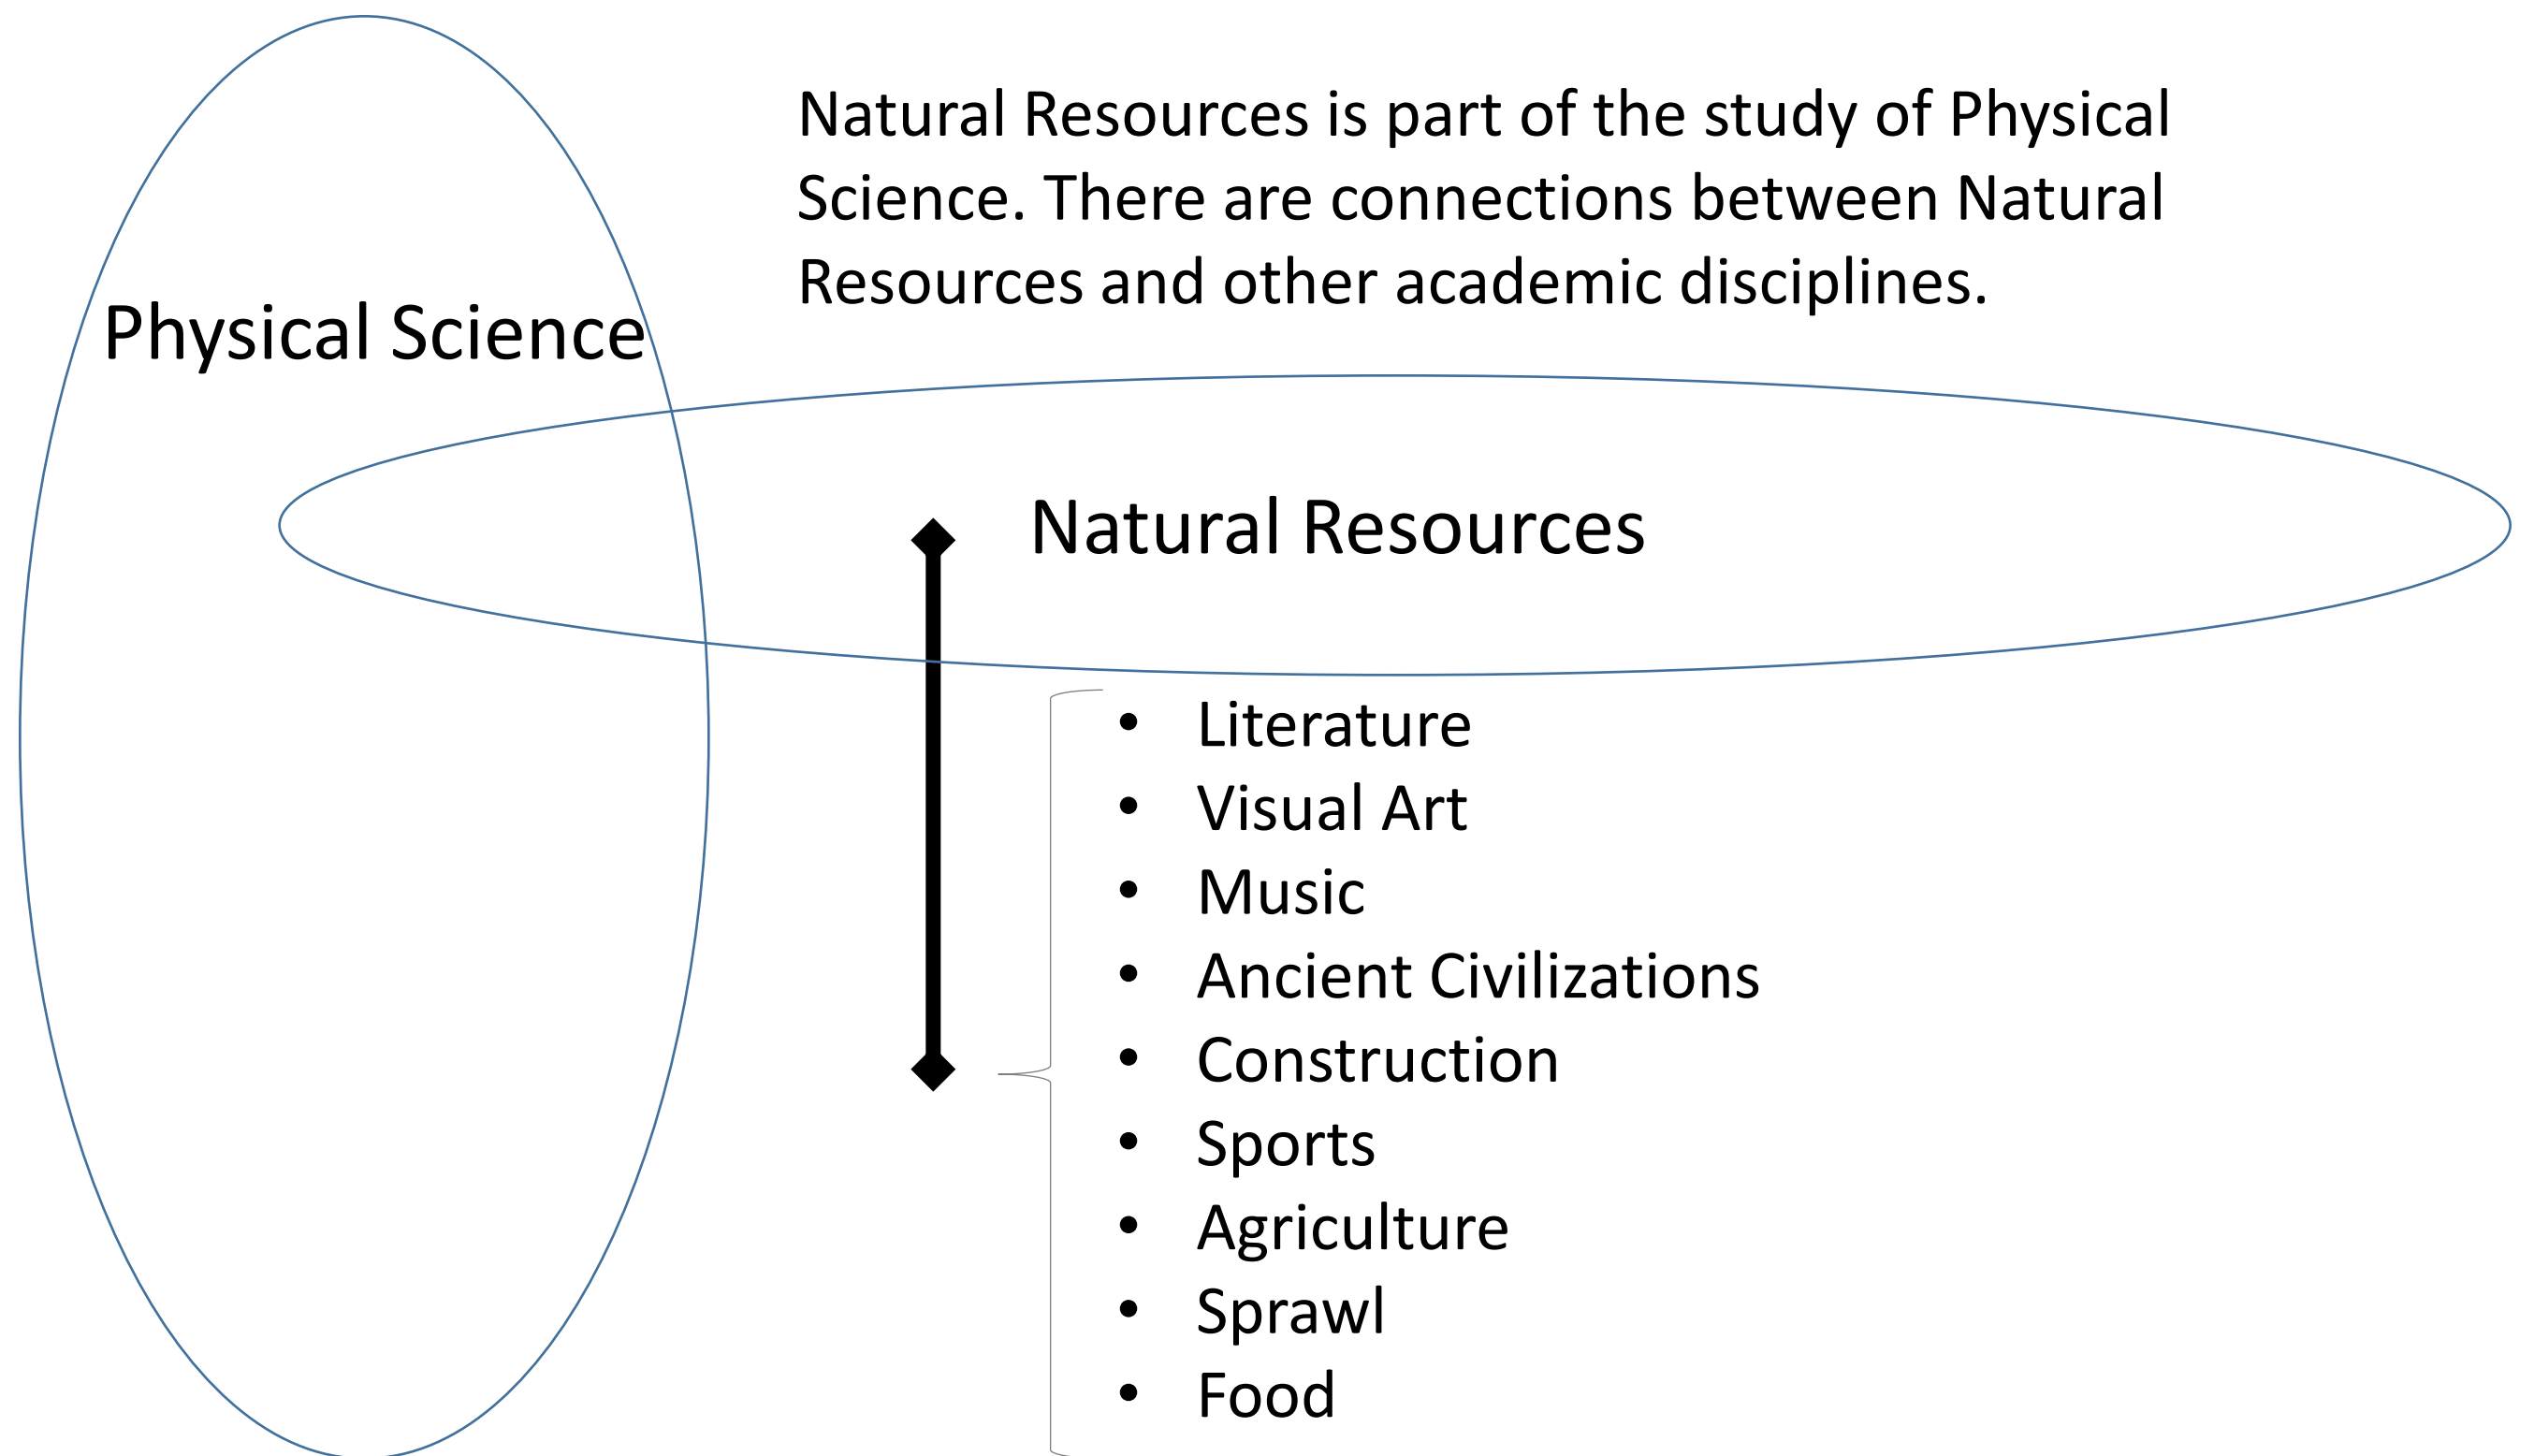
Natural Resources is part of the study of Physical Science. There are connections between Natural Resources and other academic disciplines.

Physical Science

Natural Resources

- Literature
- Visual Art
- Music
- Ancient Civilizations
- Construction
- Sports
- Agriculture
- Sprawl
- Food